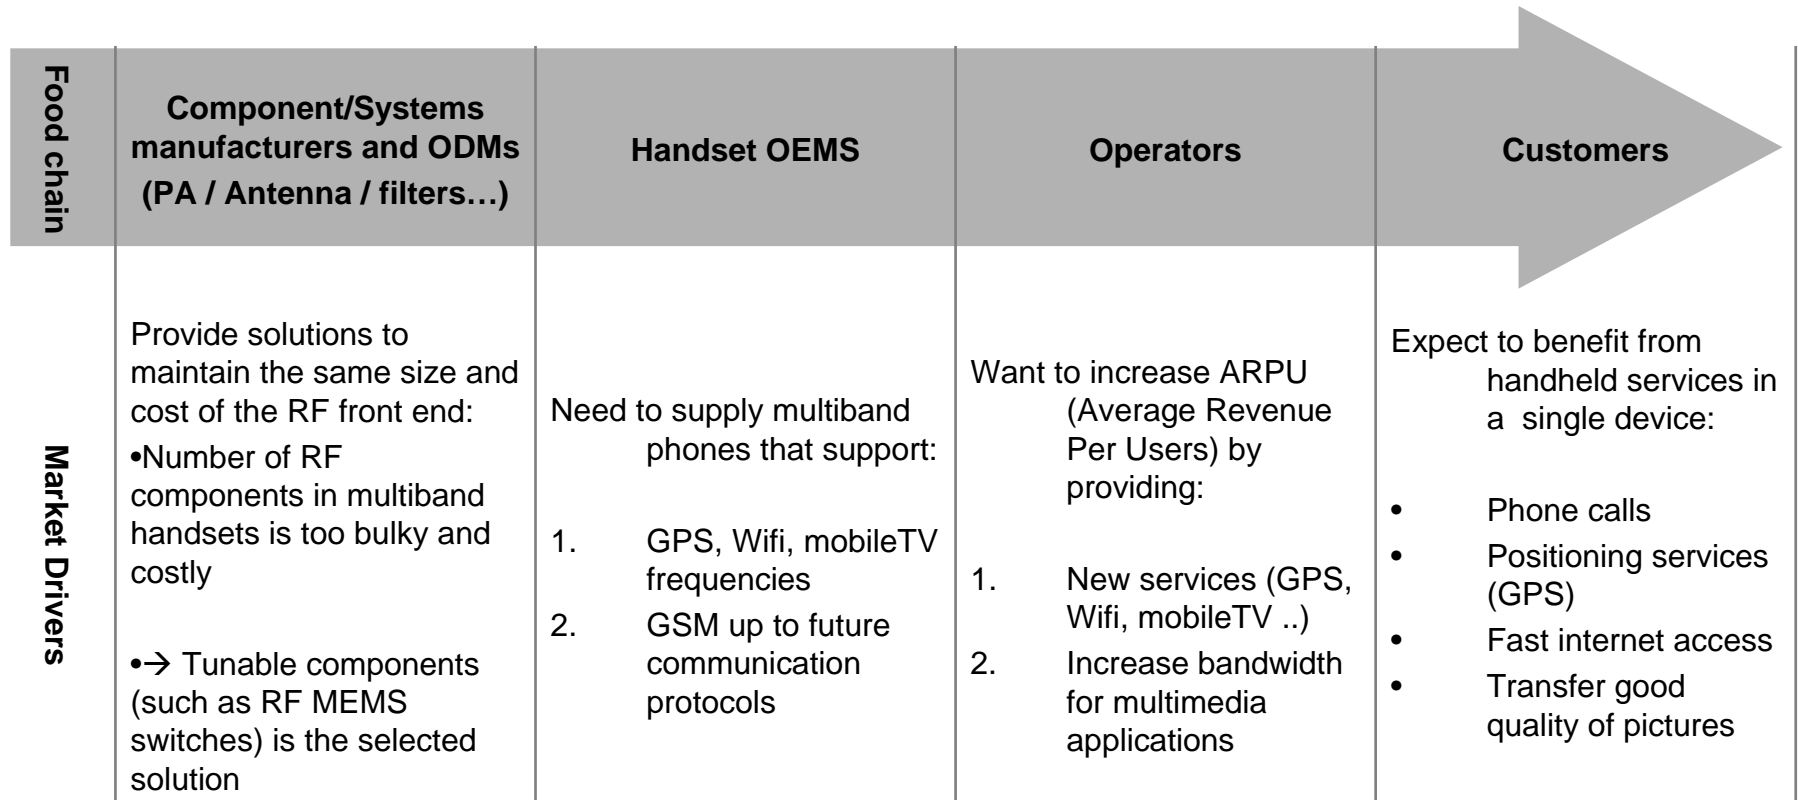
| Food chain | Component/Systems manufacturers and ODMs (PA / Antenna / filters…) | Handset OEMS | Operators | Customers |
|---|---|---|---|---|
| Market Drivers | Provide solutions to maintain the same size and cost of the RF front end:<br>•Number of RF components in multiband handsets is too bulky and costly<br><br>•→ Tunable components (such as RF MEMS switches) is the selected solution | Need to supply multiband phones that support:<br><br>1. GPS, Wifi, mobileTV frequencies<br>2. GSM up to future communication protocols | Want to increase ARPU (Average Revenue Per Users) by providing:<br><br>1. New services (GPS, Wifi, mobileTV ..)<br>2. Increase bandwidth for multimedia applications | Expect to benefit from handheld services in a single device:<br><br>• Phone calls<br>• Positioning services (GPS)<br>• Fast internet access<br>• Transfer good quality of pictures |